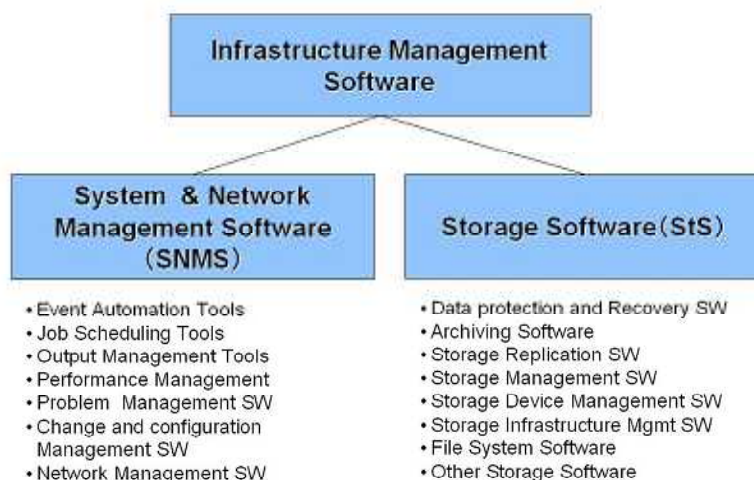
Infrastructure Management Software

System & Network Management Software (SNMS)

• Event Automation Tools
• Job Scheduling Tools
• Output Management Tools
• Performance Management
• Problem Management SW
• Change and configuration Management SW
• Network Management SW

Storage Software (StS)

• Data protection and Recovery SW
• Archiving Software
• Storage Replication SW
• Storage Management SW
• Storage Device Management SW
• Storage Infrastructure Mgmt SW
• File System Software
• Other Storage Software